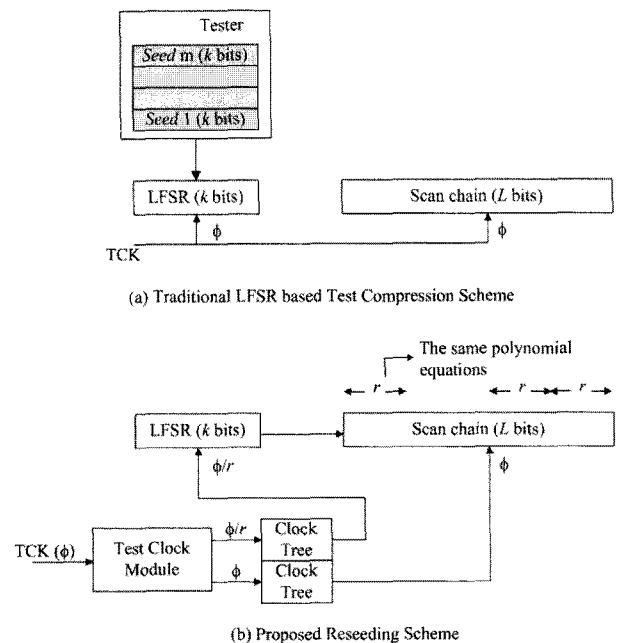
Tester

*Seed* m (*k* bits)

*Seed* 1 (*k* bits)

LFSR (*k* bits)

Scan chain (*L* bits)

$\phi$

$\phi$

TCK

(a) Traditional LFSR based Test Compression Scheme

The same polynomial equations

$r$

$r$

$r$

LFSR (*k* bits)

Scan chain (*L* bits)

$\phi/r$

$\phi$

TCK ($\phi$)

Test Clock Module

$\phi/r$

$\phi$

Clock Tree

Clock Tree

(b) Proposed Reseeding Scheme